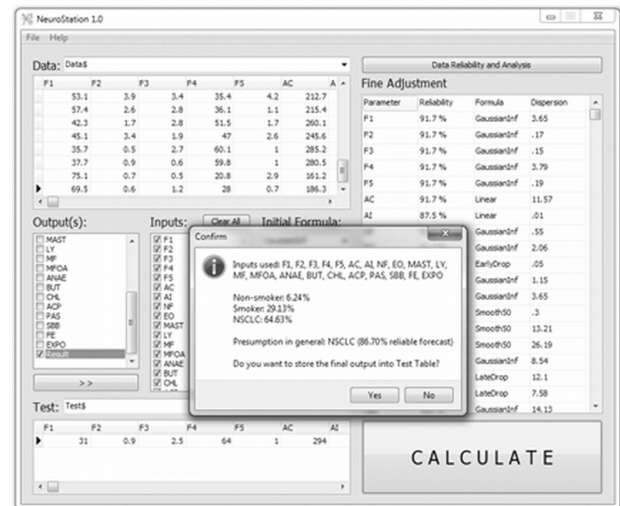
NeuroStation 1.0

File Help

Data: Data$

| F1 | F2 | F3 | F4 | F5 | AC | A |
|---|---|---|---|---|---|---|
| 53.1 | 3.9 | 3.4 | 35.4 | 4.2 | 212.7 | |
| 57.4 | 2.6 | 2.8 | 36.1 | 1.1 | 215.4 | |
| 42.3 | 1.7 | 2.8 | 51.5 | 1.7 | 260.1 | |
| 45.1 | 3.4 | 1.9 | 47 | 2.6 | 245.6 | |
| 35.7 | 0.5 | 2.7 | 60.1 | 1 | 285.2 | |
| 37.7 | 0.9 | 0.6 | 59.8 | 1 | 280.5 | |
| 75.1 | 0.7 | 0.5 | 20.8 | 2.9 | 161.2 | |
| 69.5 | 0.6 | 1.2 | 28 | 0.7 | 186.3 | |

Data Reliability and Analysis

Fine Adjustment

| Parameter | Reliability | Formula | Dispersion |
|---|---|---|---|
| F1 | 91.7 % | GaussianInf | 3.65 |
| F2 | 91.7 % | GaussianInf | .17 |
| F3 | 91.7 % | GaussianInf | .15 |
| F4 | 91.7 % | GaussianInf | 3.79 |
| F5 | 91.7 % | GaussianInf | .19 |
| AC | 91.7 % | Linear | 11.57 |
| AI | 87.5 % | Linear | .01 |
| | | GaussianInf | .55 |
| | | GaussianInf | 2.06 |
| | | EarlyDrop | .05 |
| | | GaussianInf | 1.15 |
| | | GaussianInf | 3.65 |
| | | Smooth50 | .3 |
| | | Smooth50 | 13.21 |
| | | Smooth50 | 26.19 |
| | | GaussianInf | 8.54 |
| | | LateDrop | 12.1 |
| | | LateDrop | 7.58 |
| | | GaussianInf | 14.13 |

Output(s):
MAST
LY
MF
MFOA
ANAE
BUT
CHL
ACP
PAS
SBB
FE
EXPO
Result

> >

Inputs: Clear All Initial Formula:
F1
F2
F3
F4
F5
AC
AI
NF
EO
MAST
LY
MF
MFOA
ANAE
BUT
CHL

Confirm

Inputs used: F1, F2, F3, F4, F5, AC, AI, NF, EO, MAST, LY, MF, MFOA, ANAE, BUT, CHL, ACP, PAS, SBB, FE, EXPO

Non-smoker: 6.24%
Smoker: 29.13%
NSCLC: 64.63%

Presumption in general: NSCLC (86.70% reliable forecast)

Do you want to store the final output into Test Table?

Yes No

Test: Test$

| F1 | F2 | F3 | F4 | F5 | AC | AI |
|---|---|---|---|---|---|---|
| 31 | 0.9 | 2.5 | 64 | 1 | 294 | |

CALCULATE